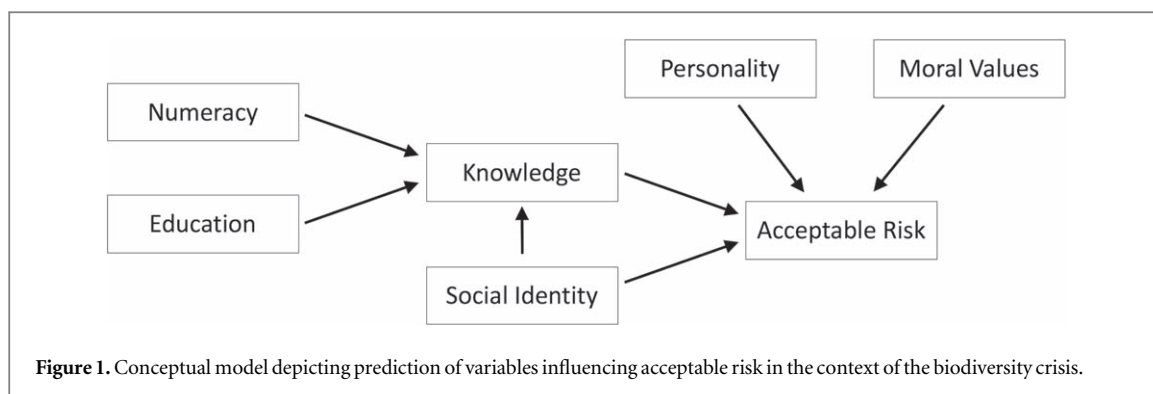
Personality

Moral Values

Numeracy

Knowledge

Education

Acceptable Risk

Social Identity

**Figure 1.** Conceptual model depicting prediction of variables influencing acceptable risk in the context of the biodiversity crisis.